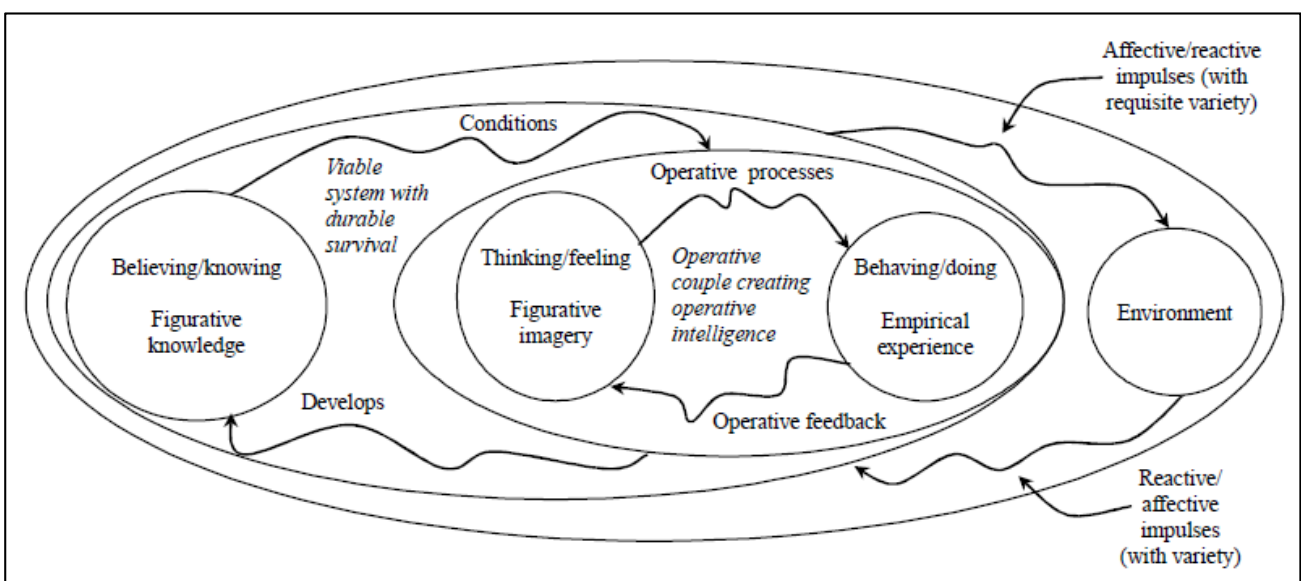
Affective/reactive impulses (with requisite variety)

Conditions

Viable system with durable survival

Operative processes

Believing/knowing

Figurative knowledge

Thinking/feeling

Figurative imagery

Operative couple creating operative intelligence

Behaving/doing

Empirical experience

Environment

Develops

Operative feedback

Reactive/ affective impulses (with variety)